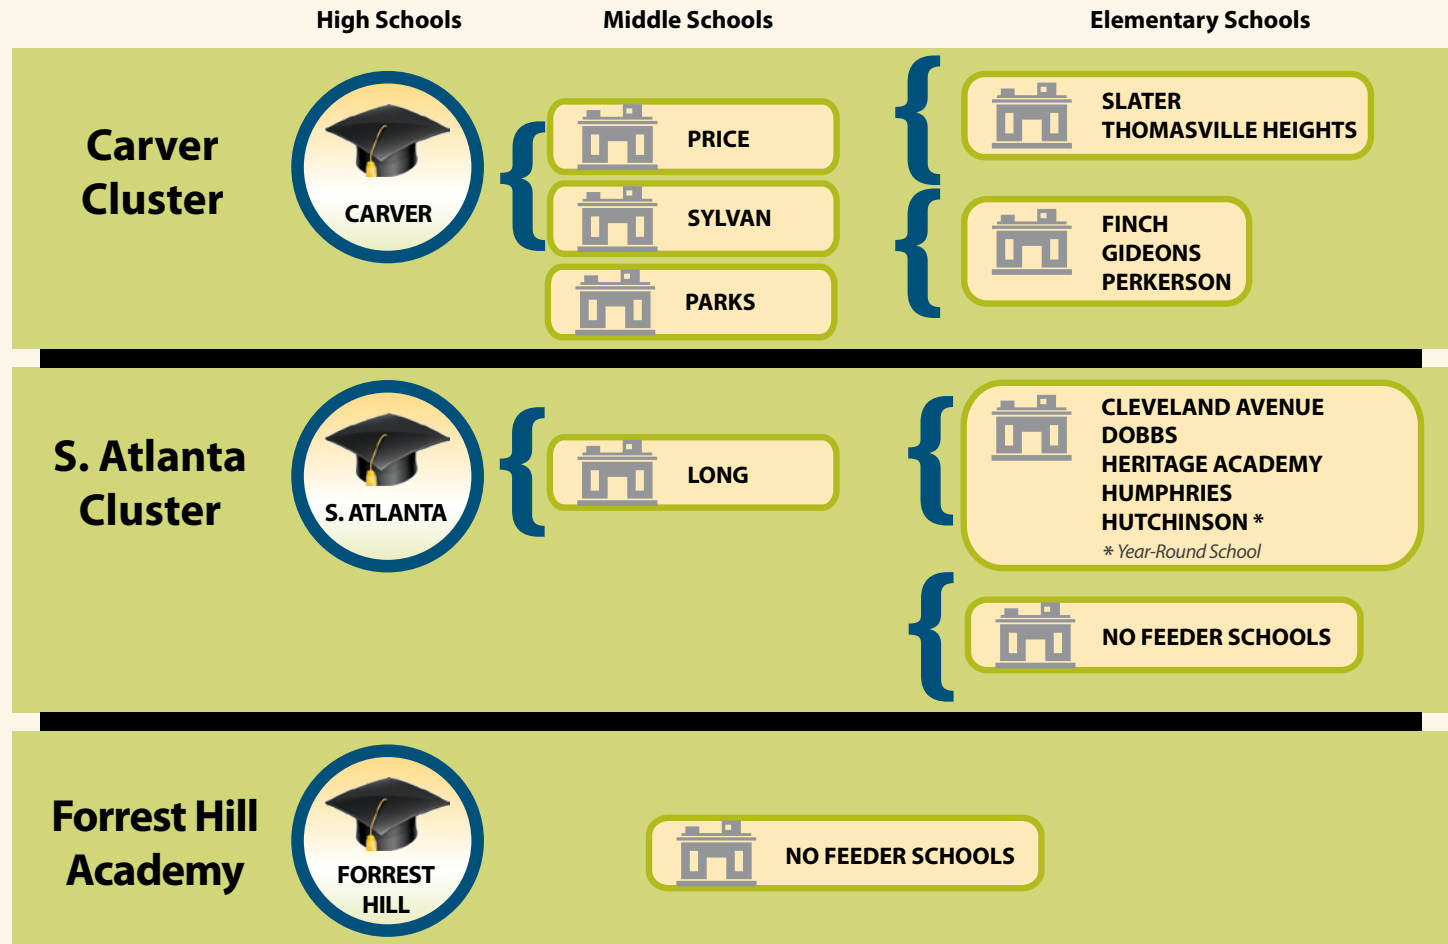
High Schools

Middle Schools

Elementary Schools

Carver Cluster

CARVER

PRICE

SYLVAN

PARKS

SLATER
THOMASVILLE HEIGHTS

FINCH
GIDEONS
PERKERSON

S. Atlanta Cluster

S. ATLANTA

LONG

CLEVELAND AVENUE
DOBBS
HERITAGE ACADEMY
HUMPHRIES
HUTCHINSON *
* Year-Round School

NO FEEDER SCHOOLS

Forrest Hill Academy

FORREST HILL

NO FEEDER SCHOOLS